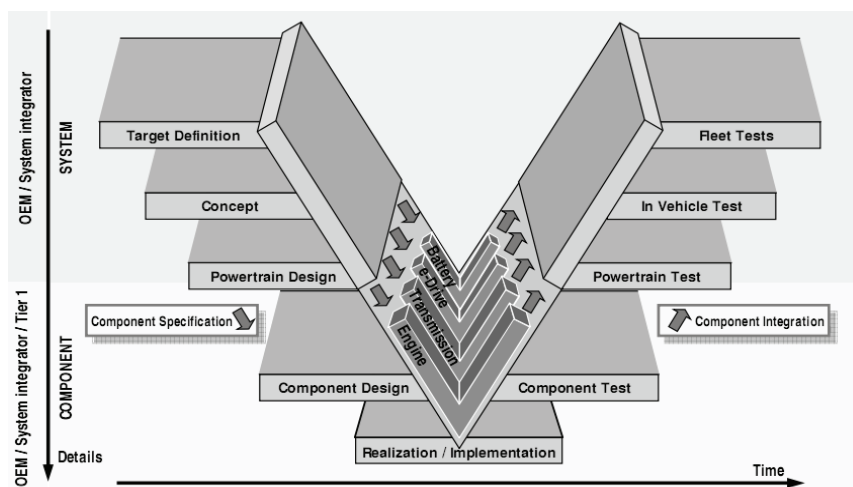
OEM / System integrator

SYSTEM

Target Definition

Concept

Powertrain Design

Fleet Tests

In Vehicle Test

Powertrain Test

Battery

e-Drive

Transmission

Engine

OEM / System integrator / Tier 1

COMPONENT

Component Specification

Component Integration

Component Design

Component Test

Realization / Implementation

Details

Time